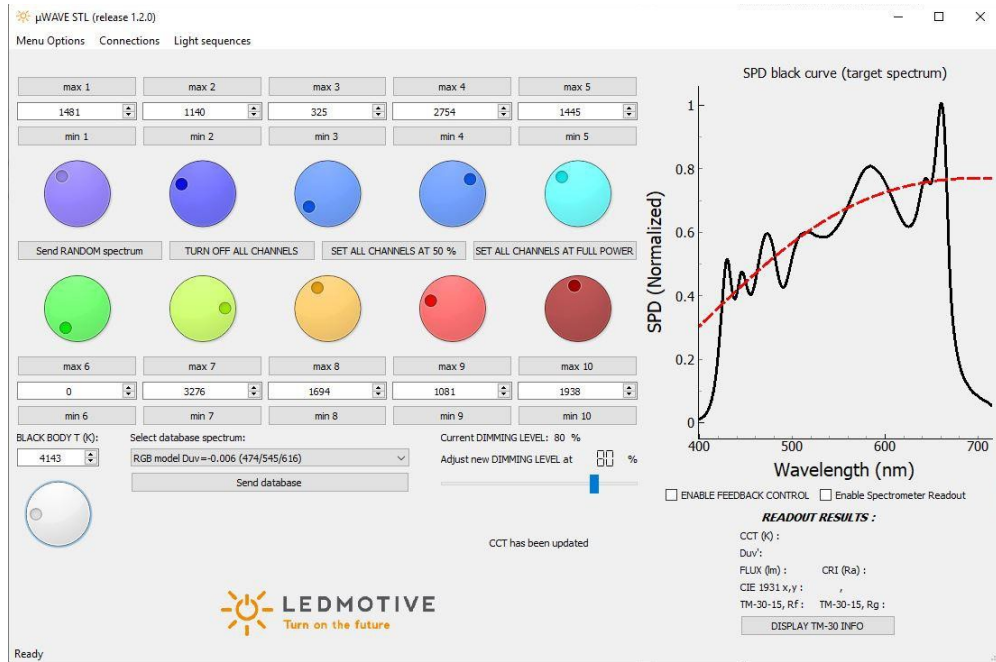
µWAVE STL (release 1.2.0)

Menu Options Connections Light sequences

max 1 max 2 max 3 max 4 max 5

1481 1140 325 2754 1445

min 1 min 2 min 3 min 4 min 5

Send RANDOM spectrum TURN OFF ALL CHANNELS SET ALL CHANNELS AT 50 % SET ALL CHANNELS AT FULL POWER

max 6 max 7 max 8 max 9 max 10

0 3276 1694 1081 1938

min 6 min 7 min 8 min 9 min 10

BLACK BODY T (K):

4143

Select database spectrum:

RGB model Duv=-0.006 (474/545/616)

Send database

Current DIMMING LEVEL: 80 %

Adjust new DIMMING LEVEL at 88 %

CCT has been updated

LEDMOTIVE
Turn on the future

SPD black curve (target spectrum)

1
0.8
0.6
0.4
0.2
0

SPD (Normalized)

400 500 600 700

Wavelength (nm)

ENABLE FEEDBACK CONTROL Enable Spectrometer Readout

READOUT RESULTS :

CCT (K) :

Duv' :

FLUX (lm) : CRI (Ra) :

CIE 1931 x,y : ,

TM-30-15, Rf : TM-30-15, Rg :

DISPLAY TM-30 INFO

Ready